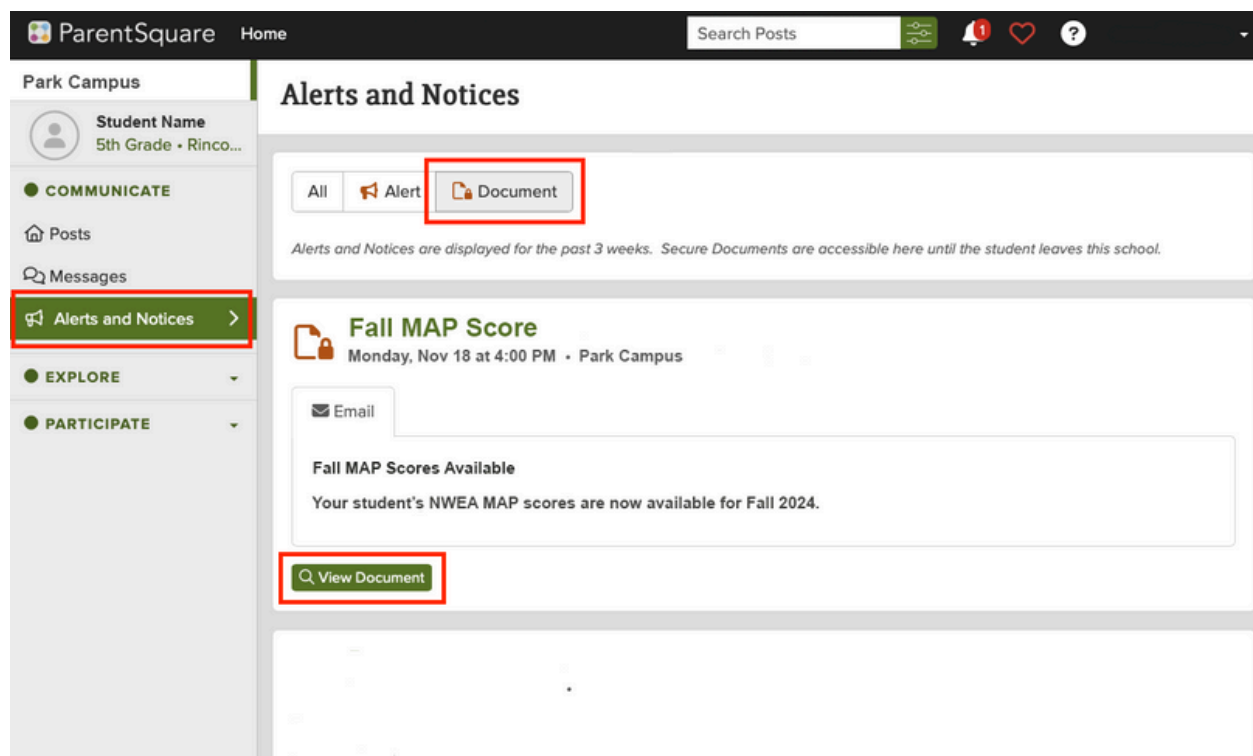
ParentSquare Home

Search Posts

1

?

Park Campus

Student Name
5th Grade • Rinco...

COMMUNICATE

Posts

Messages

Alerts and Notices

EXPLORE

PARTICIPATE

Alerts and Notices

All | Alert | Document

Alerts and Notices are displayed for the past 3 weeks. Secure Documents are accessible here until the student leaves this school.

Fall MAP Score
Monday, Nov 18 at 4:00 PM • Park Campus

Email

Fall MAP Scores Available

Your student's NWEA MAP scores are now available for Fall 2024.

View Document